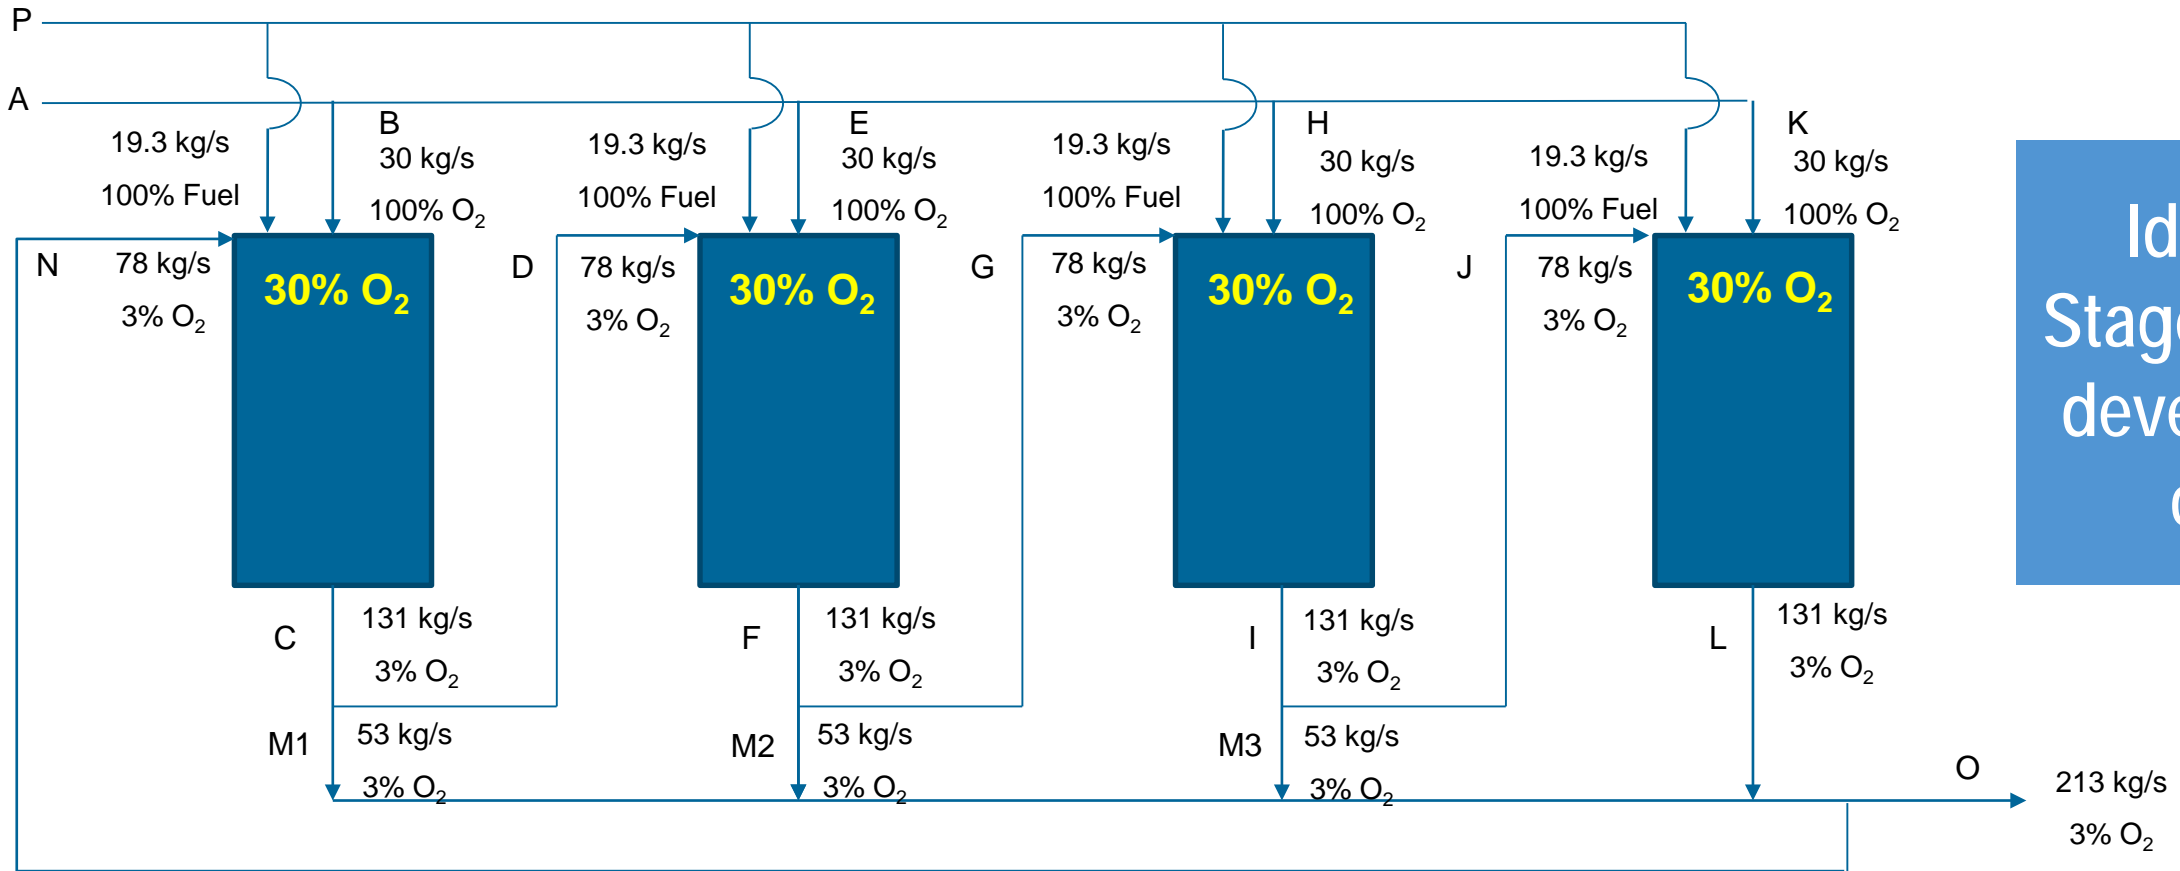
P

A

19.3 kg/s
100% Fuel

B
30 kg/s
100% $O_2$

19.3 kg/s
100% Fuel

E
30 kg/s
100% $O_2$

19.3 kg/s
100% Fuel

H
30 kg/s
100% $O_2$

19.3 kg/s
100% Fuel

K
30 kg/s
100% $O_2$

N
78 kg/s
3% $O_2$

30% $O_2$

D
78 kg/s
3% $O_2$

30% $O_2$

G
78 kg/s
3% $O_2$

30% $O_2$

J
78 kg/s
3% $O_2$

30% $O_2$

Id
Stag
deve
(

C
131 kg/s
3% $O_2$

F
131 kg/s
3% $O_2$

I
131 kg/s
3% $O_2$

L
131 kg/s
3% $O_2$

M1
53 kg/s
3% $O_2$

M2
53 kg/s
3% $O_2$

M3
53 kg/s
3% $O_2$

O
213 kg/s
3% $O_2$